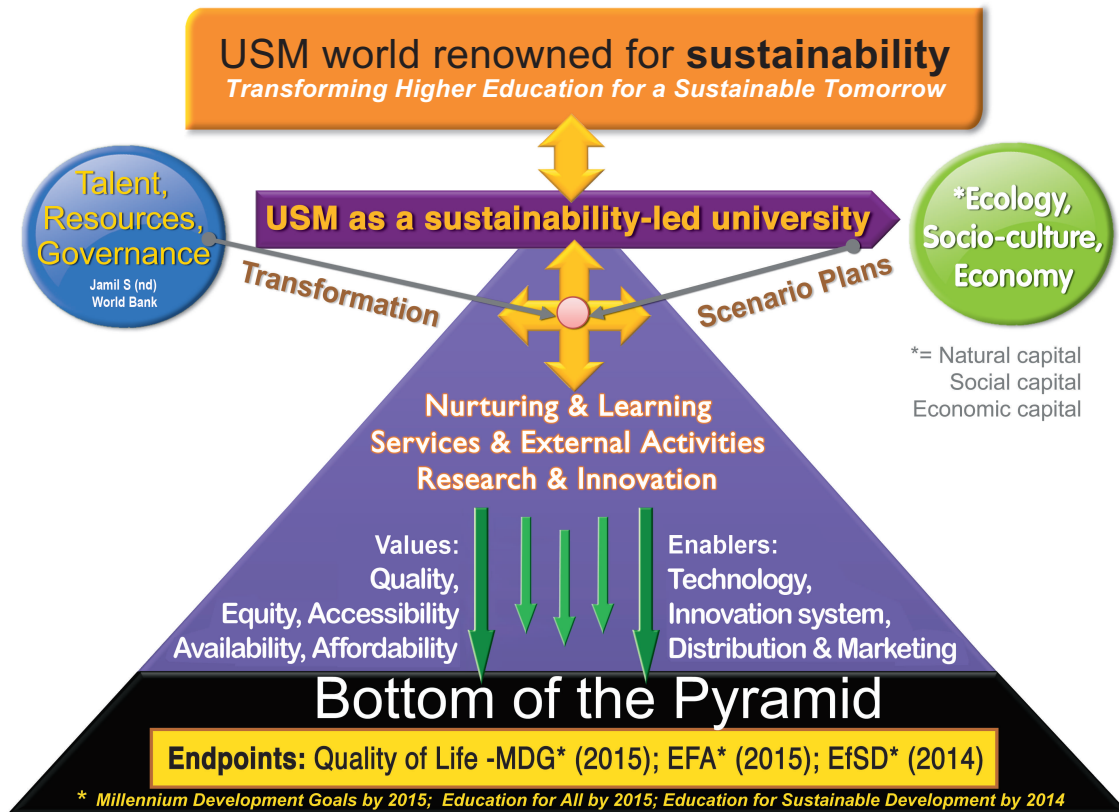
USM world renowned for **sustainability**
*Transforming Higher Education for a Sustainable Tomorrow*

Talent, Resources, Governance
Jamil S (nd)
World Bank

USM as a sustainability-led university

*Ecology, Socio-culture, Economy

Transformation

Scenario Plans

*= Natural capital
Social capital
Economic capital

Nurturing & Learning
Services & External Activities
Research & Innovation

Values:
Quality,
Equity, Accessibility
Availability, Affordability

Enablers:
Technology,
Innovation system,
Distribution & Marketing

Bottom of the Pyramid

**Endpoints:** Quality of Life -MDG* (2015); EFA* (2015); EfSD* (2014)

* *Millennium Development Goals by 2015; Education for All by 2015; Education for Sustainable Development by 2014*